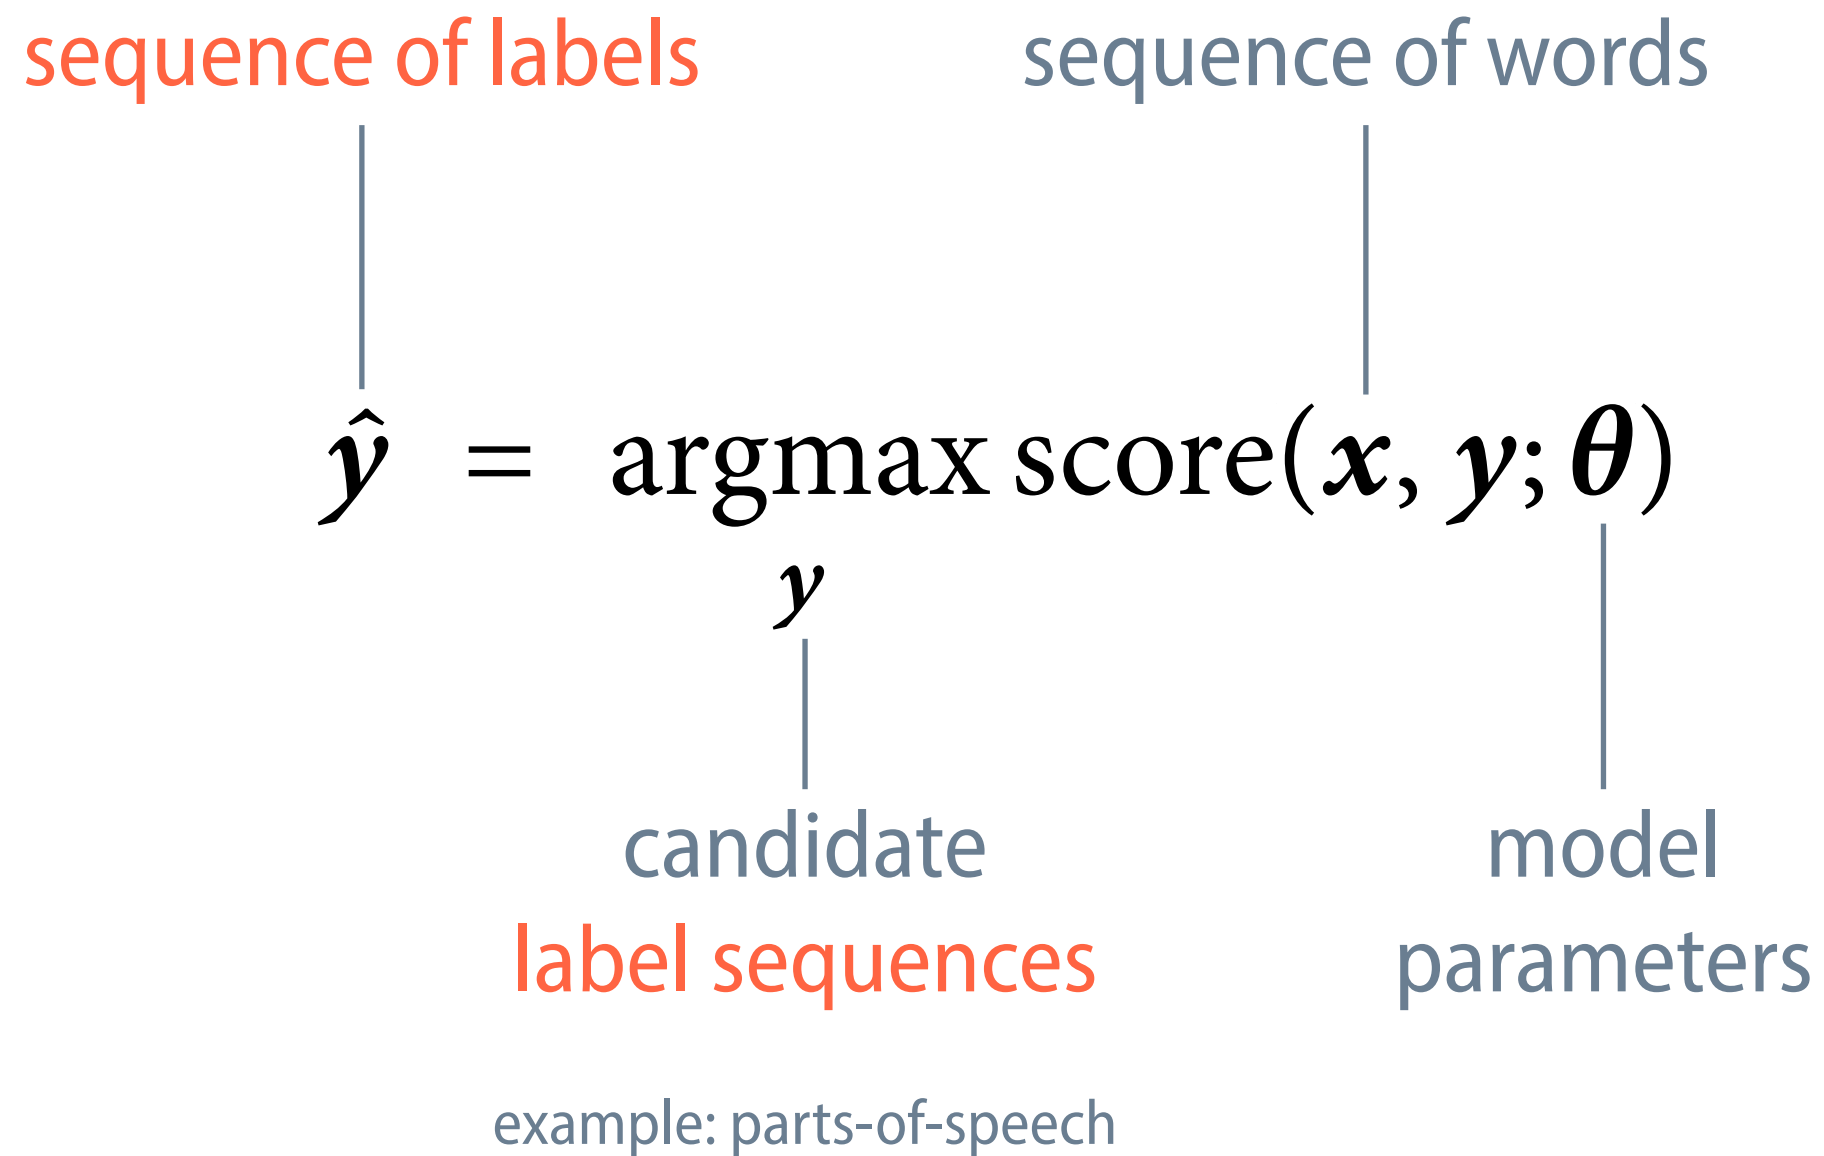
sequence of labels

sequence of words

$\hat{\boldsymbol{y}} = \underset{\boldsymbol{y}}{\operatorname{argmax}} \operatorname{score}(\boldsymbol{x}, \boldsymbol{y}; \boldsymbol{\theta})$

candidate
label sequences

model
parameters

example: parts-of-speech